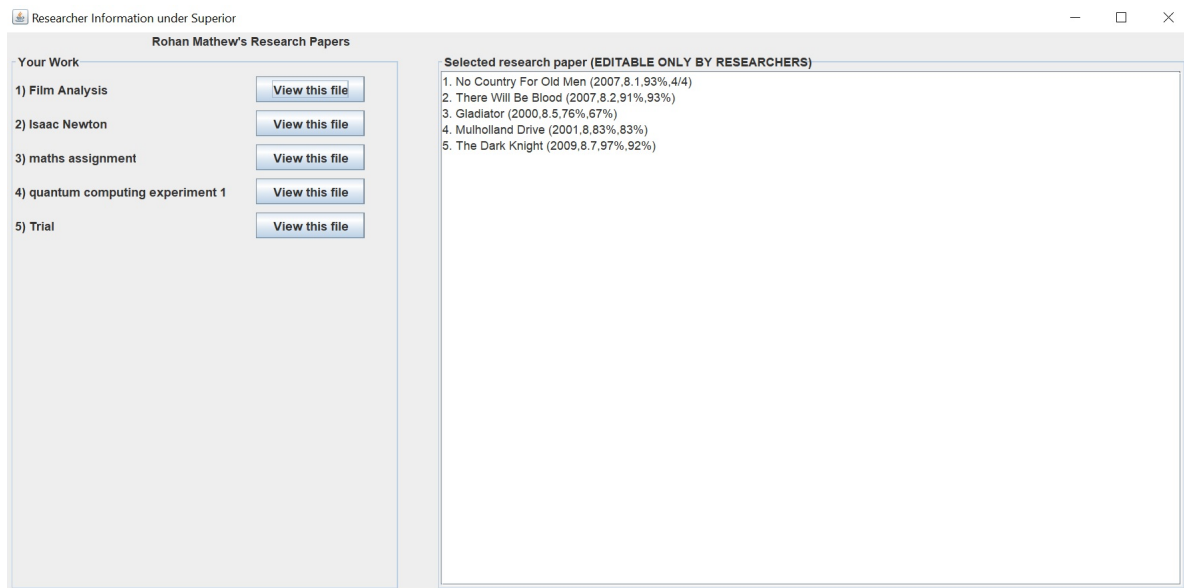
Researcher Information under Superior

Rohan Mathew's Research Papers

Your Work

1) Film Analysis View this file

2) Isaac Newton View this file

3) maths assignment View this file

4) quantum computing experiment 1 View this file

5) Trial View this file

Selected research paper (EDITABLE ONLY BY RESEARCHERS)

1. No Country For Old Men (2007,8.1,93%,4/4)
2. There Will Be Blood (2007,8.2,91%,93%)
3. Gladiator (2000,8.5,76%,67%)
4. Mulholland Drive (2001,8,83%,83%)
5. The Dark Knight (2009,8.7,97%,92%)